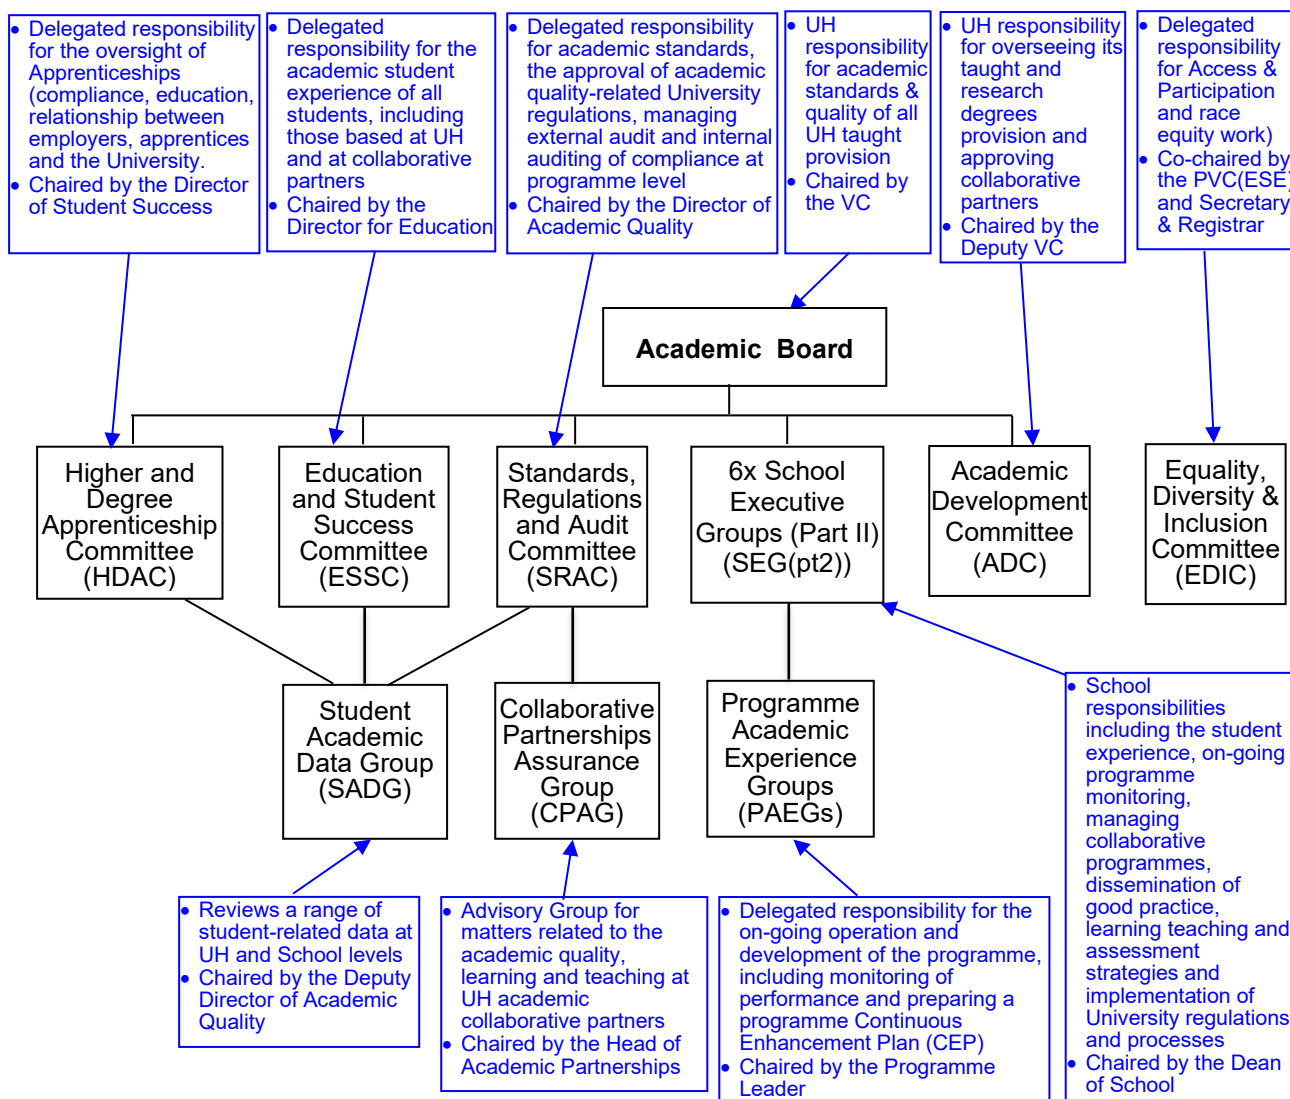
- Delegated responsibility for the oversight of Apprenticeships (compliance, education, relationship between employers, apprentices and the University.
- Chaired by the Director of Student Success

- Delegated responsibility for the academic student experience of all students, including those based at UH and at collaborative partners
- Chaired by the Director for Education

- Delegated responsibility for academic standards, the approval of academic quality-related University regulations, managing external audit and internal auditing of compliance at programme level
- Chaired by the Director of Academic Quality

- UH responsibility for academic standards & quality of all UH taught provision
- Chaired by the VC

- UH responsibility for overseeing its taught and research degrees provision and approving collaborative partners
- Chaired by the Deputy VC

- Delegated responsibility for Access & Participation and race equity work)
- Co-chaired by the PVC(ESE) and Secretary & Registrar

Academic Board

Higher and Degree Apprenticeship Committee (HDAC)

Education and Student Success Committee (ESSC)

Standards, Regulations and Audit Committee (SRAC)

6x School Executive Groups (Part II) (SEG(pt2))

Academic Development Committee (ADC)

Equality, Diversity & Inclusion Committee (EDIC)

Student Academic Data Group (SADG)

Collaborative Partnerships Assurance Group (CPAG)

Programme Academic Experience Groups (PAEGs)

- School responsibilities including the student experience, on-going programme monitoring, managing collaborative programmes, dissemination of good practice, learning teaching and assessment strategies and implementation of University regulations and processes
- Chaired by the Dean of School

- Reviews a range of student-related data at UH and School levels
- Chaired by the Deputy Director of Academic Quality

- Advisory Group for matters related to the academic quality, learning and teaching at UH academic collaborative partners
- Chaired by the Head of Academic Partnerships

- Delegated responsibility for the on-going operation and development of the programme, including monitoring of performance and preparing a programme Continuous Enhancement Plan (CEP)
- Chaired by the Programme Leader